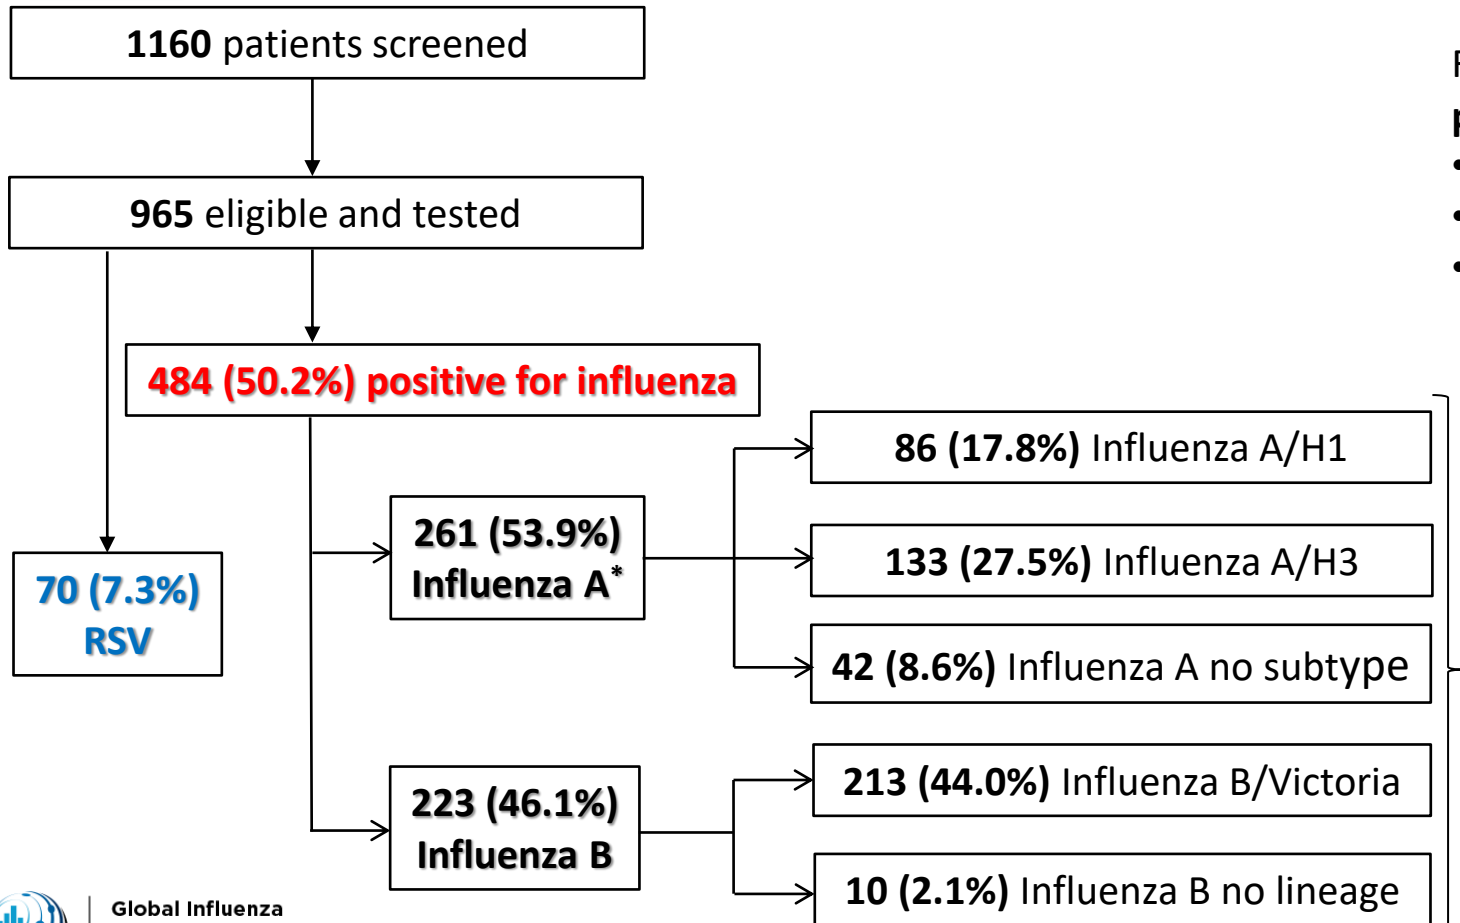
**1160** patients screened

**965** eligible and tested

**484 (50.2%) positive for influenza**

**70 (7.3%) RSV**

**261 (53.9%) Influenza A***

**223 (46.1%) Influenza B**

**86 (17.8%)** Influenza A/H1

**133 (27.5%)** Influenza A/H3

**42 (8.6%)** Influenza A no subtype

**213 (44.0%)** Influenza B/Victoria

**10 (2.1%)** Influenza B no lineage

Global Influenza

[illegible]